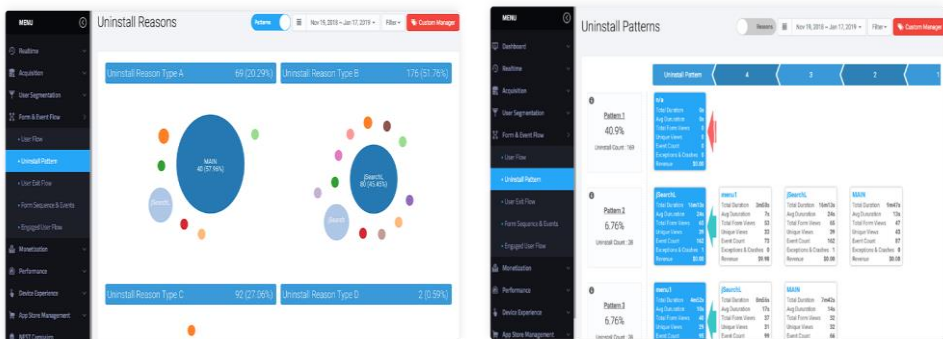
MENU

Realtime

Acquisition

User Segmentation

Form & Event Flow

• User Flow

• Uninstall Pattern

• User Exit Flow

• Form Sequence & Events

• Engaged User Flow

Monetization

Performance

Device Experience

App Store Management

Uninstall Reasons

Patterns

Nov 19, 2018 ~ Jan 17, 2019

Filter

Custom Manager

Uninstall Reason Type A 69 (20.29%)

Uninstall Reason Type B 176 (51.76%)

MAIN 40 (57.96%)

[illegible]

[Search] 80 (45.45%)

[Search]

Uninstall Reason Type C 92 (27.06%)

Uninstall Reason Type D 2 (0.59%)

MENU

Dashboard

Realtime

Acquisition

User Segmentation

Form & Event Flow

• User Flow

• Uninstall Pattern

• User Exit Flow

• Form Sequence & Events

• Engaged User Flow

Monetization

Performance

Device Experience

App Store Management

Uninstall Patterns

Reasons

Nov 19, 2018 ~ Jan 17, 2019

Filter

Custom Manager

Uninstall Pattern

4

3

2

1

Pattern 1

40.9%

Uninstall Count : 169

n/a

Total Duration 0s
Avg Duration 0s
Total Form Views 0
Unique Views 0
Event Count 0
Exceptions & Crashes 0
Revenue $0.00

Pattern 2

6.76%

Uninstall Count : 28

[Search]L
Total Duration 1Am13s
Avg Duration 24s
Total Form Views 53
Unique Views 39
Event Count 162
Exceptions & Crashes 0
Revenue $0.00

menu1
Total Duration 2m58s
Avg Duration 7s
Total Form Views 53
Unique Views 39
Event Count 73
Exceptions & Crashes 0
Revenue $0.00

[Search]L
Total Duration 1Am13s
Avg Duration 24s
Total Form Views 53
Unique Views 39
Event Count 162
Exceptions & Crashes 1
Revenue $0.00

MAIN
Total Duration 9m47s
Avg Duration 13s
Total Form Views 47
Unique Views 43
Event Count 57
Exceptions & Crashes 0
Revenue $0.00

Pattern 3

6.76%

Uninstall Count : 28

menu1
Total Duration 4m12s
Avg Duration 10s
Total Form Views 35
Unique Views 31
Event Count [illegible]

[Search]L
Total Duration 0m50s
Avg Duration 17s
Total Form Views 37
Unique Views 34
Event Count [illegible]

MAIN
Total Duration 7m43s
Avg Duration 14s
Total Form Views 32
Unique Views 32
Event Count 66